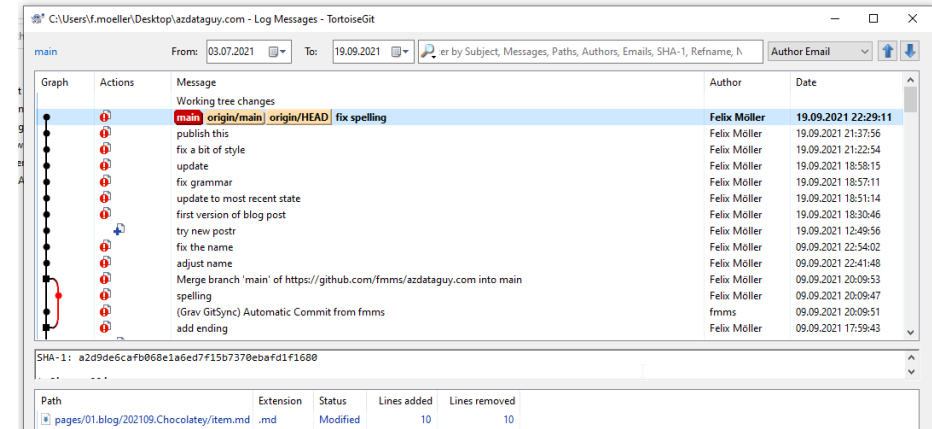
C:\Users\f.moeller\Desktop\azdataguy.com - Log Messages - TortoiseGit

main From: 03.07.2021 To: 19.09.2021 er by Subject, Messages, Paths, Authors, Emails, SHA-1, Refname, N Author Email

| Graph | Actions | Message | Author | Date |
|---|---|---|---|---|
| | | Working tree changes | | |
| | | main origin/main origin/HEAD fix spelling | Felix Möller | 19.09.2021 22:29:11 |
| | | publish this | Felix Möller | 19.09.2021 21:37:56 |
| | | fix a bit of style | Felix Möller | 19.09.2021 21:22:54 |
| | | update | Felix Möller | 19.09.2021 18:58:15 |
| | | fix grammar | Felix Möller | 19.09.2021 18:57:11 |
| | | update to most recent state | Felix Möller | 19.09.2021 18:51:14 |
| | | first version of blog post | Felix Möller | 19.09.2021 18:30:46 |
| | | try new postr | Felix Möller | 19.09.2021 12:49:56 |
| | | fix the name | Felix Möller | 09.09.2021 22:54:02 |
| | | adjust name | Felix Möller | 09.09.2021 22:41:48 |
| | | Merge branch 'main' of https://github.com/fmms/azdataguy.com into main | Felix Möller | 09.09.2021 20:09:53 |
| | | spelling | Felix Möller | 09.09.2021 20:09:47 |
| | | (Grav GitSync) Automatic Commit from fmms | fmms | 09.09.2021 20:09:51 |
| | | add ending | Felix Möller | 09.09.2021 17:59:43 |

SHA-1: a2d9de6cafb068e1a6ed7f15b7370ebafd1f1680

| Path | Extension | Status | Lines added | Lines removed |
|---|---|---|---|---|
| pages/01.blog/202109.Chocolatey/item.md | .md | Modified | 10 | 10 |